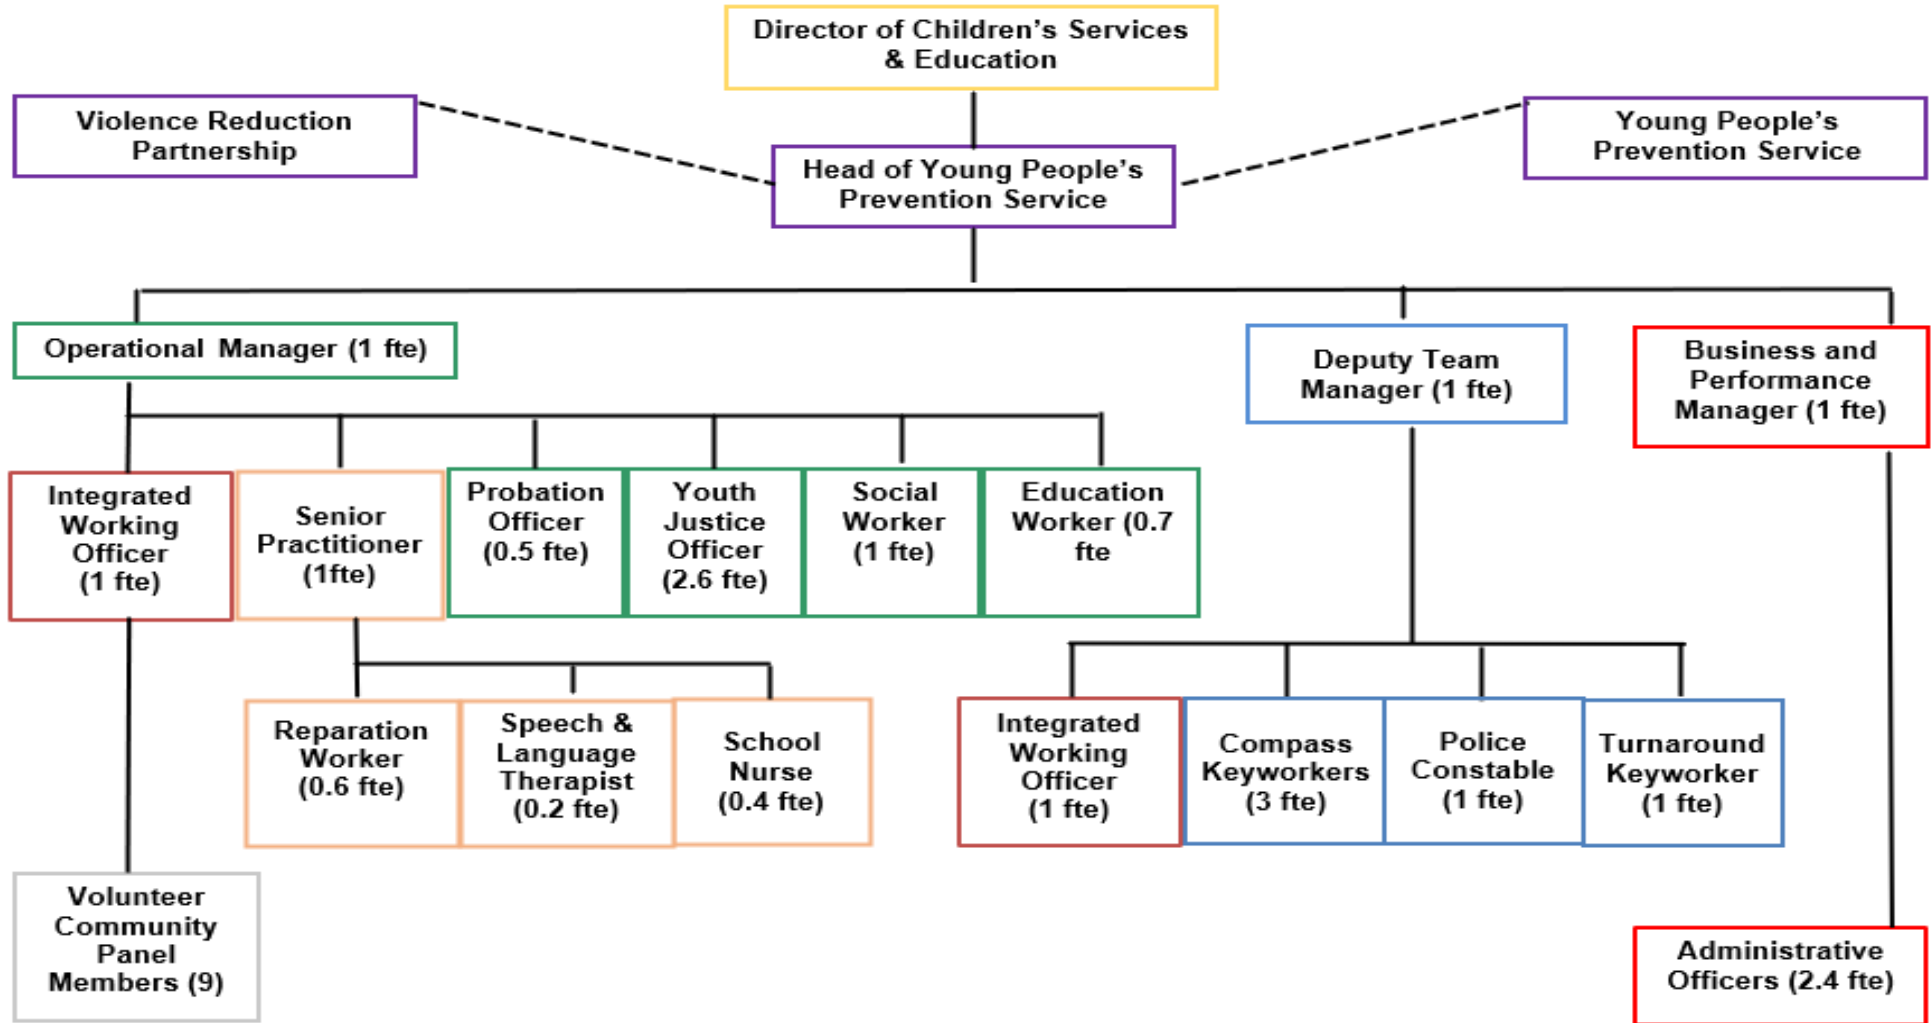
Director of Children's Services & Education

Violence Reduction Partnership

Head of Young People's Prevention Service

Young People's Prevention Service

Operational Manager (1 fte)

Deputy Team Manager (1 fte)

Business and Performance Manager (1 fte)

Integrated Working Officer (1 fte)

Senior Practitioner (1fte)

Probation Officer (0.5 fte)

Youth Justice Officer (2.6 fte)

Social Worker (1 fte)

Education Worker (0.7 fte

Reparation Worker (0.6 fte)

Speech & Language Therapist (0.2 fte)

School Nurse (0.4 fte)

Integrated Working Officer (1 fte)

Compass Keyworkers (3 fte)

Police Constable (1 fte)

Turnaround Keyworker (1 fte)

Volunteer Community Panel Members (9)

Administrative Officers (2.4 fte)